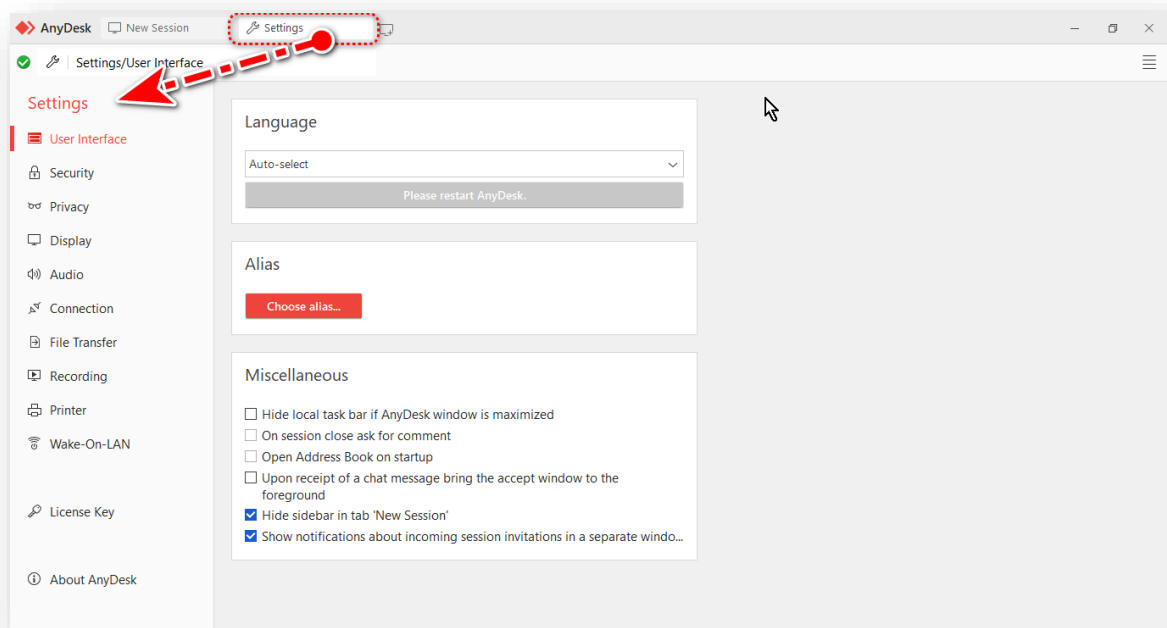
AnyDesk New Session Settings

Settings/User Interface

Settings

User Interface
Security
Privacy
Display
Audio
Connection
File Transfer
Recording
Printer
Wake-On-LAN

License Key

About AnyDesk

Language

Auto-select

Please restart AnyDesk.

Alias

Choose alias...

Miscellaneous

Hide local task bar if AnyDesk window is maximized
On session close ask for comment
Open Address Book on startup
Upon receipt of a chat message bring the accept window to the foreground
Hide sidebar in tab 'New Session'
Show notifications about incoming session invitations in a separate windo...